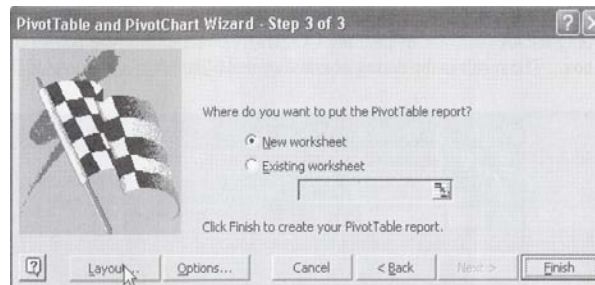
PivotTable and PivotChart Wizard - Step 3 of 3

Where do you want to put the PivotTable report?

New worksheet

Existing worksheet

Click Finish to create your PivotTable report.

Layout... Options... Cancel < Back Next > Finish